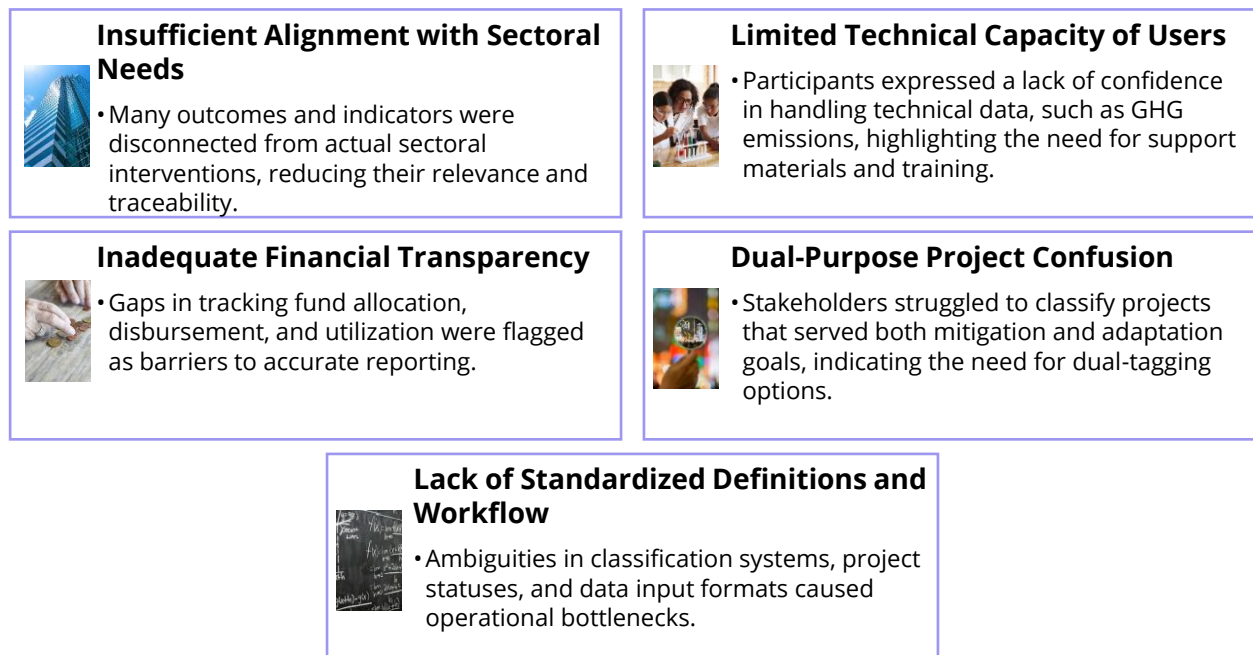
**Insufficient Alignment with Sectoral Needs**

• Many outcomes and indicators were disconnected from actual sectoral interventions, reducing their relevance and traceability.

**Limited Technical Capacity of Users**

• Participants expressed a lack of confidence in handling technical data, such as GHG emissions, highlighting the need for support materials and training.

**Inadequate Financial Transparency**

• Gaps in tracking fund allocation, disbursement, and utilization were flagged as barriers to accurate reporting.

**Dual-Purpose Project Confusion**

• Stakeholders struggled to classify projects that served both mitigation and adaptation goals, indicating the need for dual-tagging options.

**Lack of Standardized Definitions and Workflow**

• Ambiguities in classification systems, project statuses, and data input formats caused operational bottlenecks.